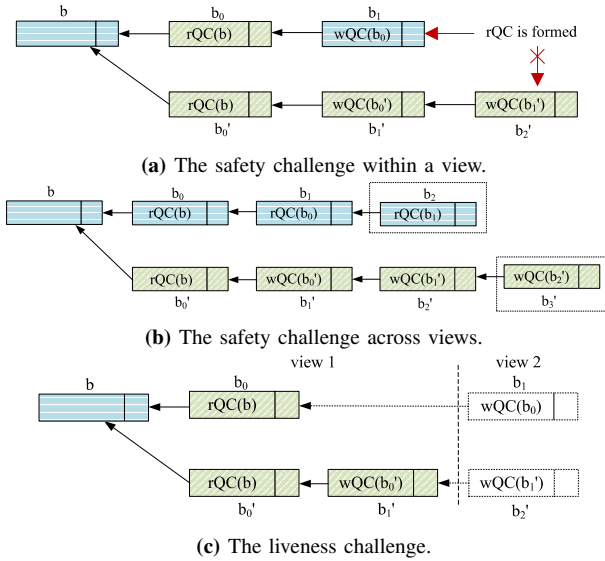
b

$b_0$

rQC(b)

$b_1$

wQC($b_0$)

rQC is formed

rQC(b)

$b_0'$

wQC($b_0'$)

$b_1'$

wQC($b_1'$)

$b_2'$

**(a)** The safety challenge within a view.

b

$b_0$

rQC(b)

$b_1$

rQC($b_0$)

$b_2$

rQC($b_1$)

rQC(b)

$b_0'$

wQC($b_0'$)

$b_1'$

wQC($b_1'$)

$b_2'$

wQC($b_2'$)

$b_3'$

**(b)** The safety challenge across views.

view 1

view 2

b

$b_0$

rQC(b)

$b_1$

wQC($b_0$)

rQC(b)

$b_0'$

wQC($b_0'$)

$b_1'$

wQC($b_1'$)

$b_2'$

**(c)** The liveness challenge.